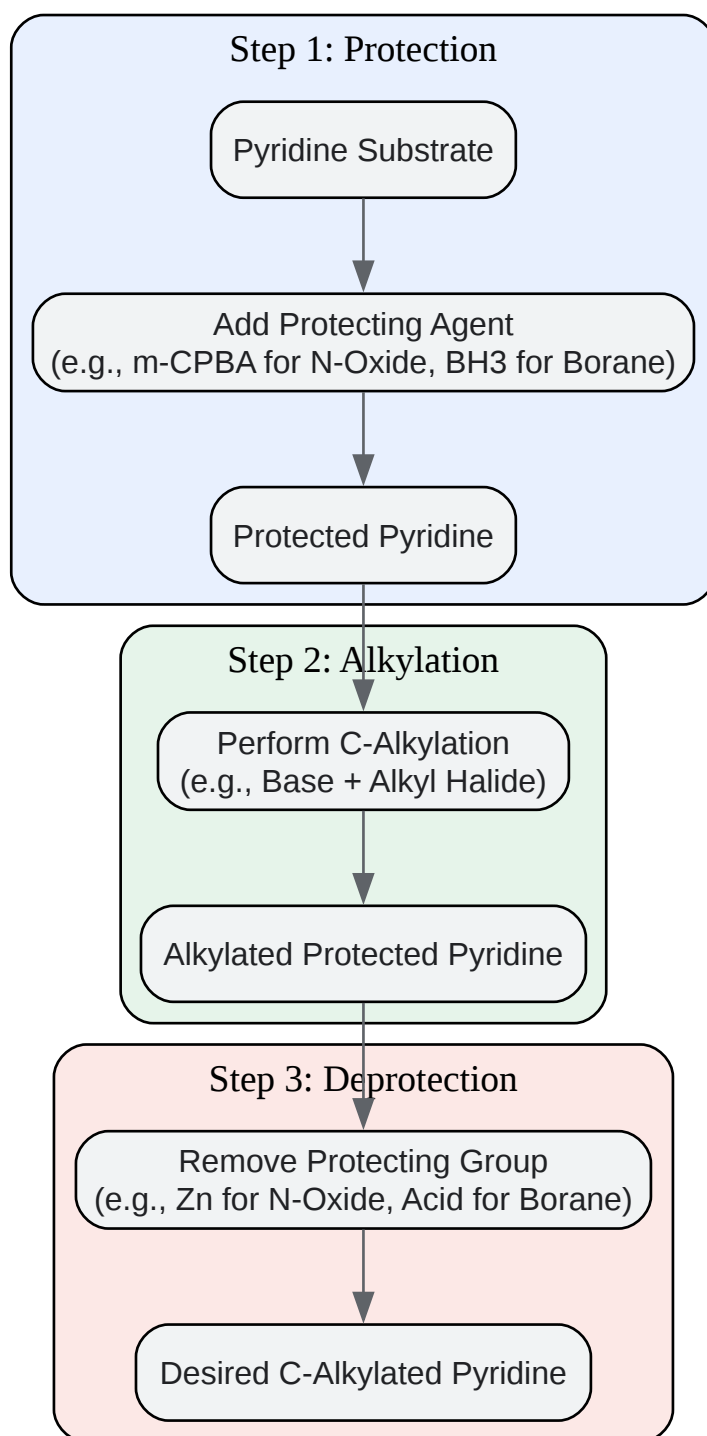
Step 1: Protection

Pyridine Substrate

Add Protecting Agent
(e.g., m-CPBA for N-Oxide, BH3 for Borane)

Protected Pyridine

Step 2: Alkylation

Perform C-Alkylation
(e.g., Base + Alkyl Halide)

Alkylated Protected Pyridine

Step 3: Deprotection

Remove Protecting Group
(e.g., Zn for N-Oxide, Acid for Borane)

Desired C-Alkylated Pyridine